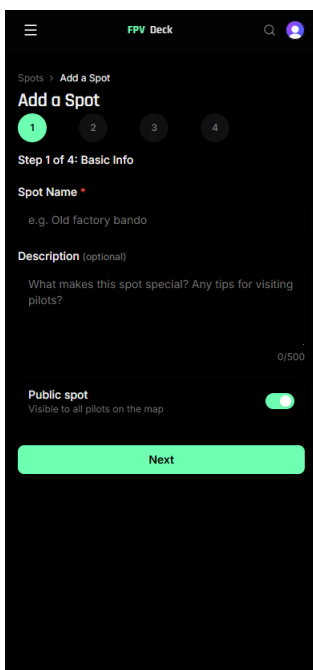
FPV Deck

Spots > Add a Spot

Add a Spot

1 2 3 4

Step 1 of 4: Basic Info

Spot Name *

e.g. Old factory bando

Description (optional)

What makes this spot special? Any tips for visiting pilots?

0/500

Public spot
Visible to all pilots on the map

Next